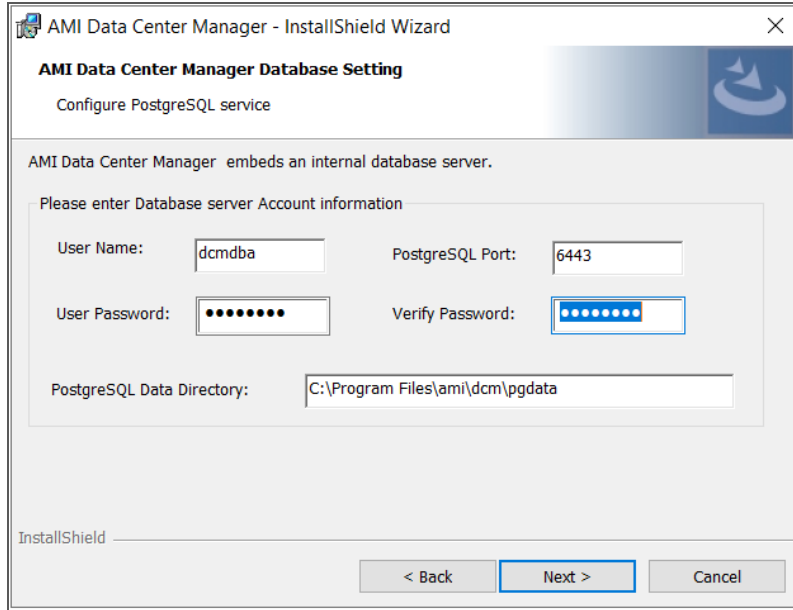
AMI Data Center Manager - InstallShield Wizard

×

AMI Data Center Manager Database Setting

Configure PostgreSQL service

AMI Data Center Manager  embeds an internal database server.

Please enter Database server Account information

User Name: dcmdba

PostgreSQL Port: 6443

User Password: ••••••••

Verify Password: ••••••••

PostgreSQL Data Directory: C:\Program Files\ami\dcm\pgdata

InstallShield

< Back

Next >

Cancel